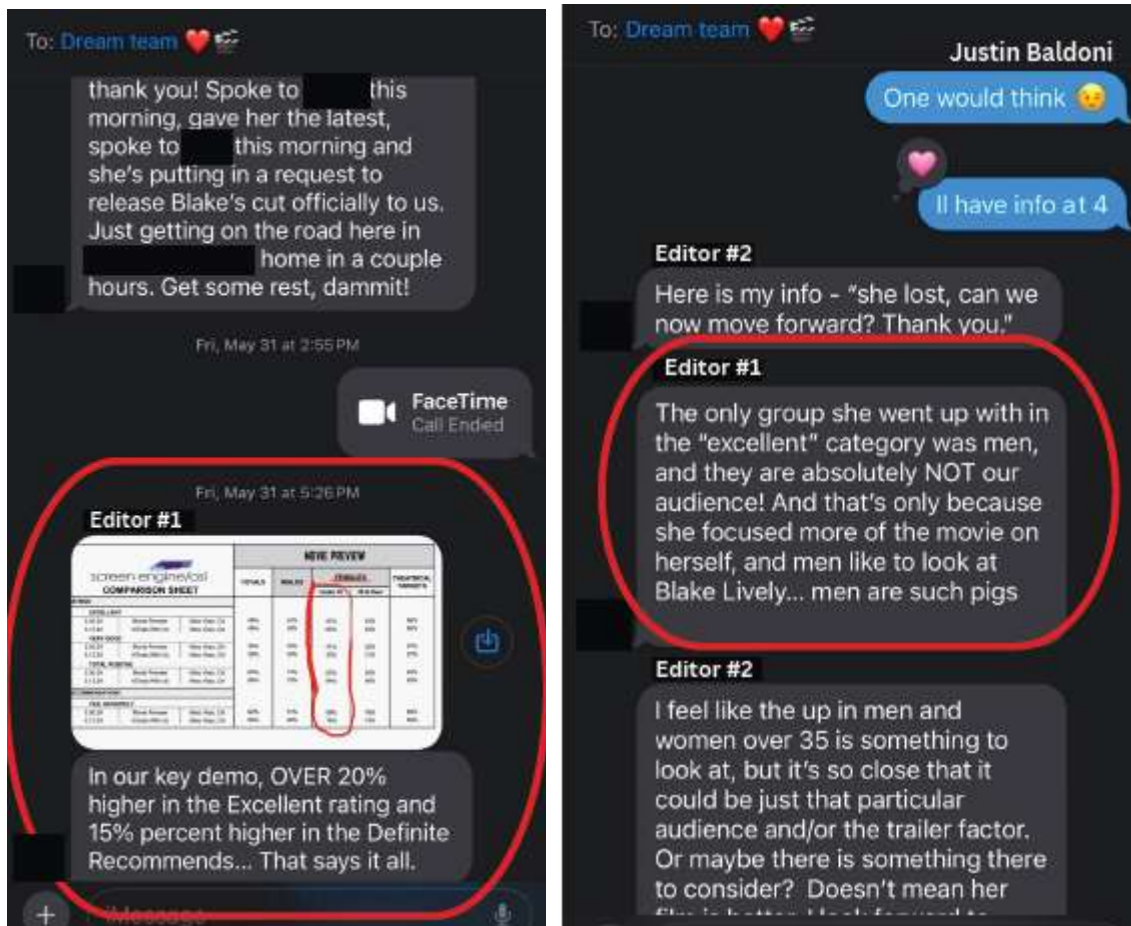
To: Dream team ❤️🎬

thank you! Spoke to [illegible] this morning, gave her the latest, spoke to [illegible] this morning and she's putting in a request to release Blake's cut officially to us. Just getting on the road here in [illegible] home in a couple hours. Get some rest, dammit!

Fri, May 31 at 2:55 PM

FaceTime
Call Ended

Fri, May 31 at 5:26 PM

Editor #1

screen engine/asi
COMPARISON SHEET
MOVIE PREVIEW
TOTALS MALES FEMALES THEATRICAL TARGETS
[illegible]

In our key demo, OVER 20% higher in the Excellent rating and 15% percent higher in the Definite Recommends... That says it all.

iMessage

To: Dream team ❤️🎬

Justin Baldoni

One would think 😔

💗

Il have info at 4

Editor #2

Here is my info - "she lost, can we now move forward? Thank you."

Editor #1

The only group she went up with in the "excellent" category was men, and they are absolutely NOT our audience! And that's only because she focused more of the movie on herself, and men like to look at Blake Lively... men are such pigs

Editor #2

I feel like the up in men and women over 35 is something to look at, but it's so close that it could be just that particular audience and/or the trailer factor. Or maybe there is something there to consider? Doesn't mean her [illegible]